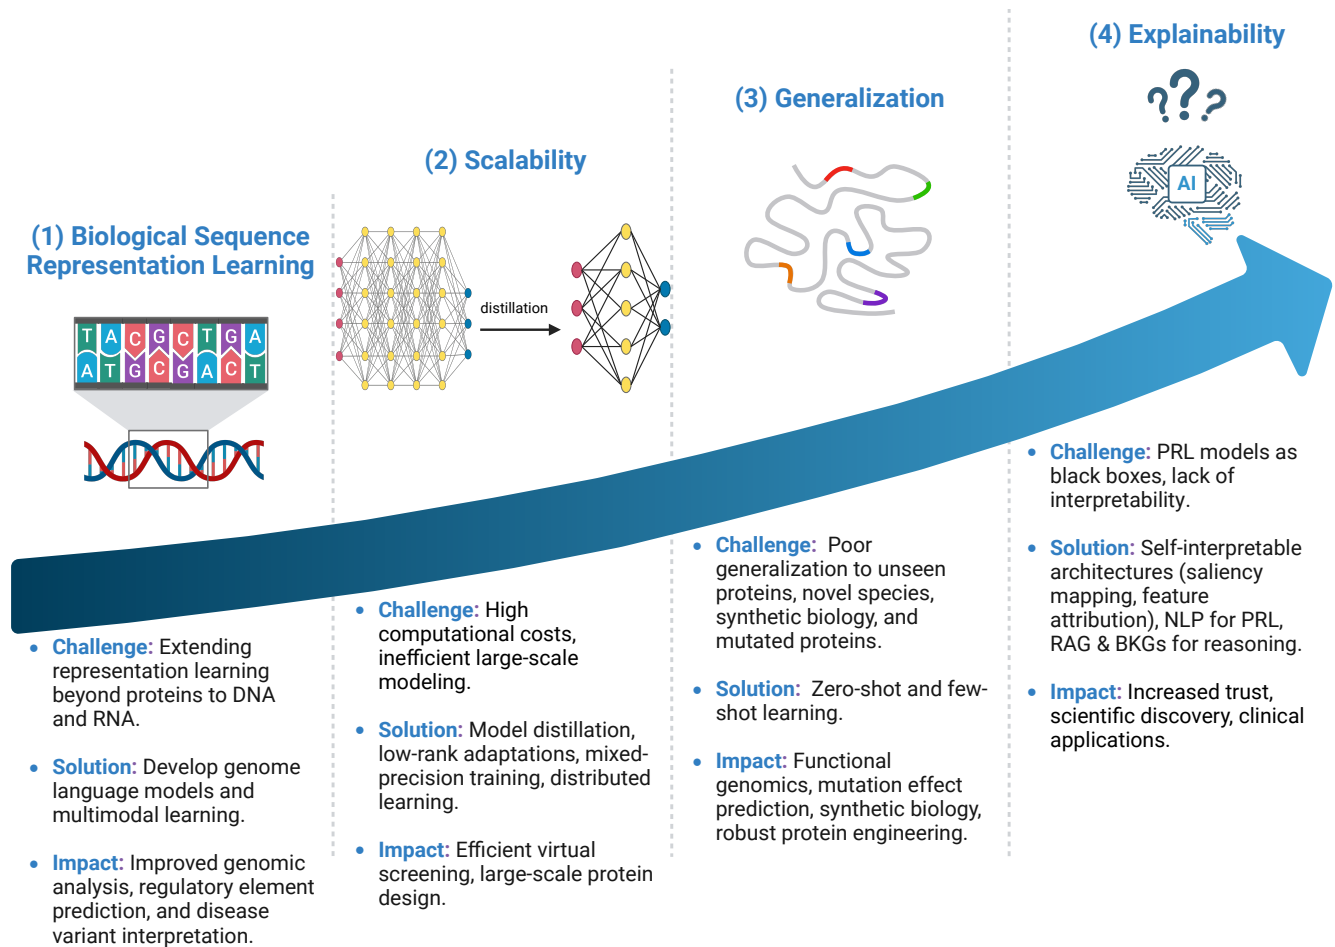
(1) Biological Sequence Representation Learning

T A C G C T G A
A T G C G A C T

• Challenge: Extending representation learning beyond proteins to DNA and RNA.

• Solution: Develop genome language models and multimodal learning.

• Impact: Improved genomic analysis, regulatory element prediction, and disease variant interpretation.

(2) Scalability

distillation

• Challenge: High computational costs, inefficient large-scale modeling.

• Solution: Model distillation, low-rank adaptations, mixed-precision training, distributed learning.

• Impact: Efficient virtual screening, large-scale protein design.

(3) Generalization

• Challenge: Poor generalization to unseen proteins, novel species, synthetic biology, and mutated proteins.

• Solution: Zero-shot and few-shot learning.

• Impact: Functional genomics, mutation effect prediction, synthetic biology, robust protein engineering.

(4) Explainability

AI

• Challenge: PRL models as black boxes, lack of interpretability.

• Solution: Self-interpretable architectures (saliency mapping, feature attribution), NLP for PRL, RAG & BKGs for reasoning.

• Impact: Increased trust, scientific discovery, clinical applications.